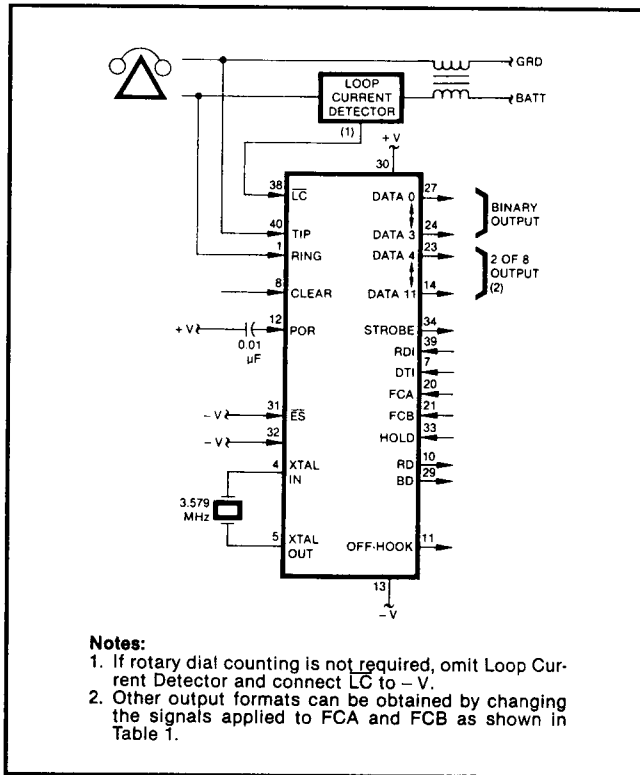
GRD
BATT
LOOP CURRENT DETECTOR
(1)
+V
30
38 $\overline{LC}$
40 TIP
1 RING
8 CLEAR
+V
12 POR
0.01 µF
−V
31 $\overline{ES}$
−V
32
4 XTAL IN
3.579 MHz
5 XTAL OUT
DATA 0 27
DATA 3 24
DATA 4 23
DATA 11 14
BINARY OUTPUT
2 OF 8 OUTPUT (2)
STROBE 34
RDI 39
DTI 7
FCA 20
FCB 21
HOLD 33
RD 10
BD 29
OFF-HOOK 11
13
−V

Notes:
1. If rotary dial counting is not required, omit Loop Current Detector and connect $\overline{LC}$ to − V.
2. Other output formats can be obtained by changing the signals applied to FCA and FCB as shown in Table 1.